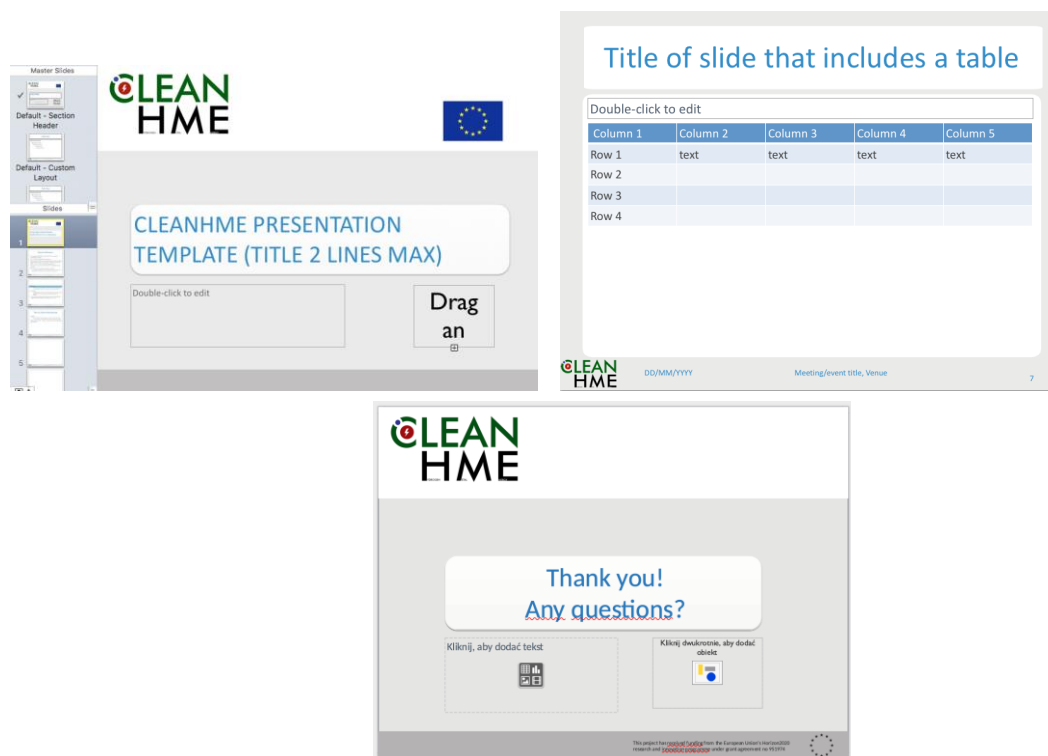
Master Slides

Default - Section Header

Default - Custom Layout

Slides

1

2

3

4

5

CLEAN HME

CLEANHME PRESENTATION TEMPLATE (TITLE 2 LINES MAX)

Double-click to edit

Drag an

Title of slide that includes a table

Double-click to edit

| Column 1 | Column 2 | Column 3 | Column 4 | Column 5 |
|---|---|---|---|---|
| Row 1 | text | text | text | text |
| Row 2 | | | | |
| Row 3 | | | | |
| Row 4 | | | | |

CLEAN HME

DD/MM/YYYY

Meeting/event title, Venue

7

CLEAN HME

Thank you!
Any questions?

Kliknij, aby dodać tekst

Kliknij dwukrotnie, aby dodać obiekt

This project has received funding from the European Union's Horizon2020 research and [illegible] under grant agreement no 951974